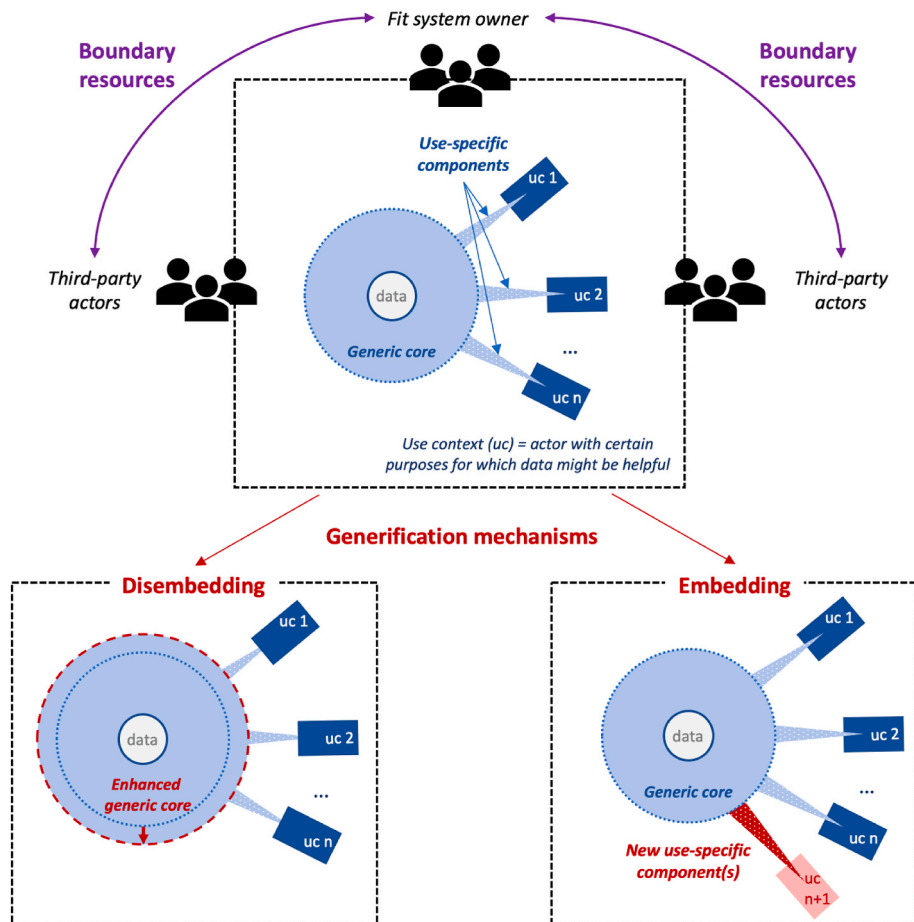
Fit system owner

Boundary resources

Boundary resources

Use-specific components

uc 1

Third-party actors

data

uc 2

Third-party actors

Generic core

...

uc n

Use context (uc) = actor with certain purposes for which data might be helpful

Generification mechanisms

Disembedding

uc 1

data

uc 2

Enhanced generic core

...

uc n

Embedding

uc 1

data

uc 2

Generic core

...

uc n

New use-specific component(s)

uc n+1